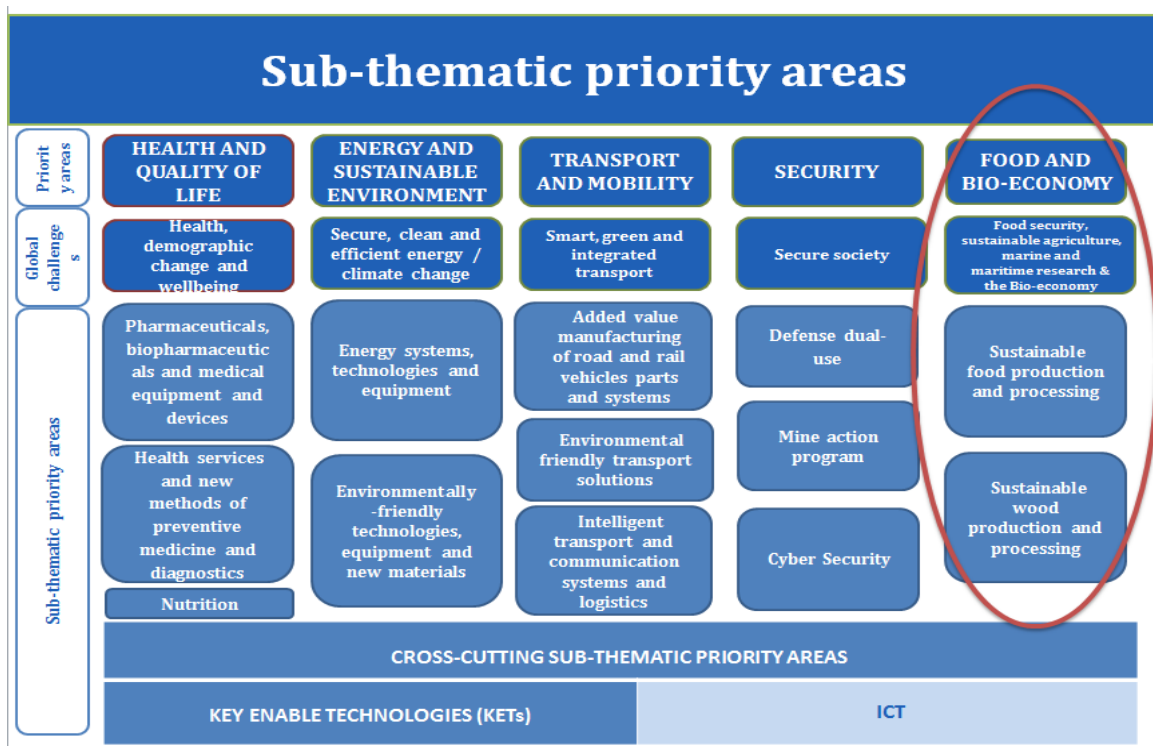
Sub-thematic priority areas

Priorit y areas

HEALTH AND QUALITY OF LIFE

ENERGY AND SUSTAINABLE ENVIRONMENT

TRANSPORT AND MOBILITY

SECURITY

FOOD AND BIO-ECONOMY

Global challenge s

Health, demographic change and wellbeing

Secure, clean and efficient energy / climate change

Smart, green and integrated transport

Secure society

Food security, sustainable agriculture, marine and maritime research & the Bio-economy

Sub-thematic priority areas

Pharmaceuticals, biopharmaceuticals and medical equipment and devices

Health services and new methods of preventive medicine and diagnostics

Nutrition

Energy systems, technologies and equipment

Environmentally -friendly technologies, equipment and new materials

Added value manufacturing of road and rail vehicles parts and systems

Environmental friendly transport solutions

Intelligent transport and communication systems and logistics

Defense dual-use

Mine action program

Cyber Security

Sustainable food production and processing

Sustainable wood production and processing

CROSS-CUTTING SUB-THEMATIC PRIORITY AREAS

KEY ENABLE TECHNOLOGIES (KETs)

ICT